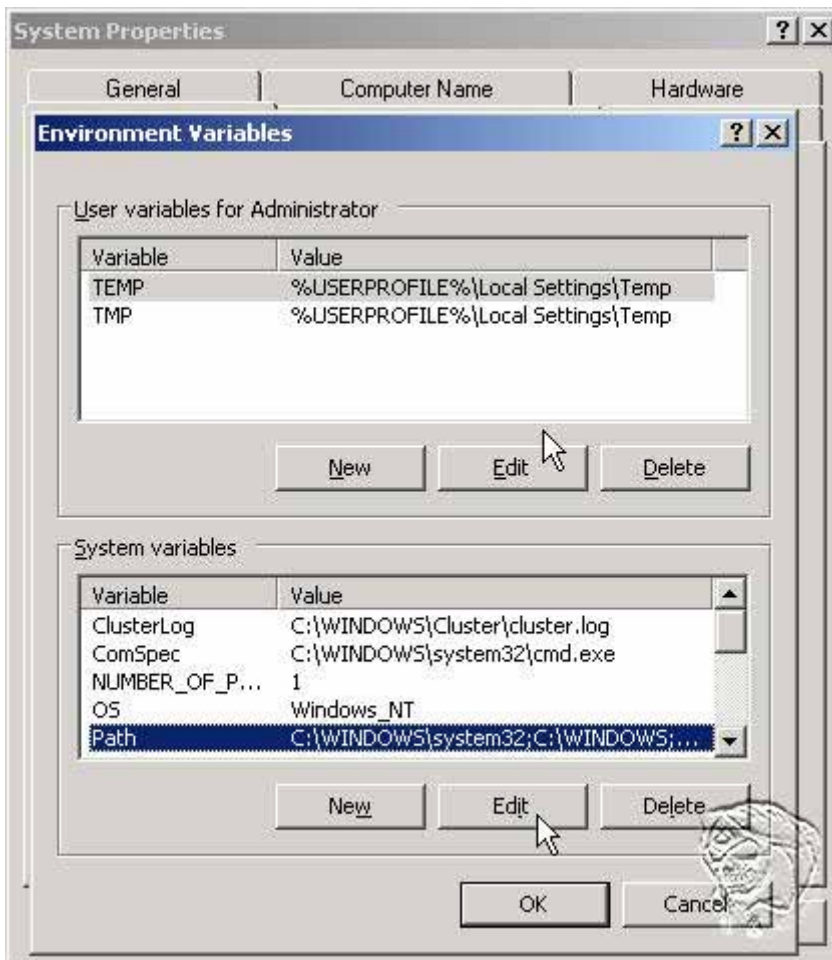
System Properties

?

X

General

Computer Name

Hardware

Environment Variables

?

X

User variables for Administrator

| Variable | Value |
|---|---|
| TEMP | %USERPROFILE%\Local Settings\Temp |
| TMP | %USERPROFILE%\Local Settings\Temp |

New

Edit

Delete

System variables

| Variable | Value |
|---|---|
| ClusterLog | C:\WINDOWS\Cluster\cluster.log |
| ComSpec | C:\WINDOWS\system32\cmd.exe |
| NUMBER_OF_P... | 1 |
| OS | Windows_NT |
| Path | C:\WINDOWS\system32;C:\WINDOWS;... |

New

Edit

Delete

OK

Cancel